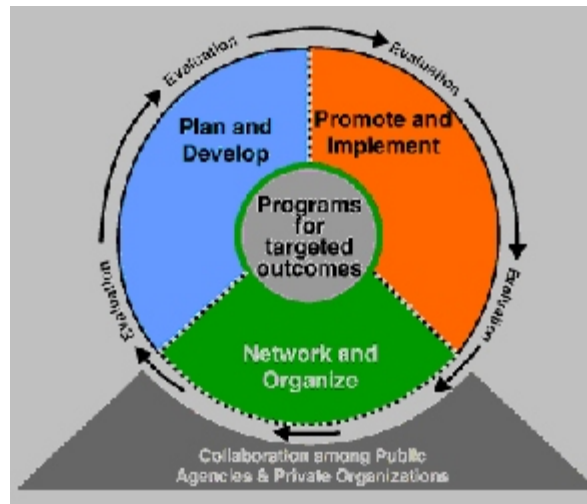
Evaluation

Evaluation

Plan and Develop

Promote and Implement

Programs for targeted outcomes

Evaluation

Evaluation

Network and Organize

Collaboration among Public Agencies & Private Organizations